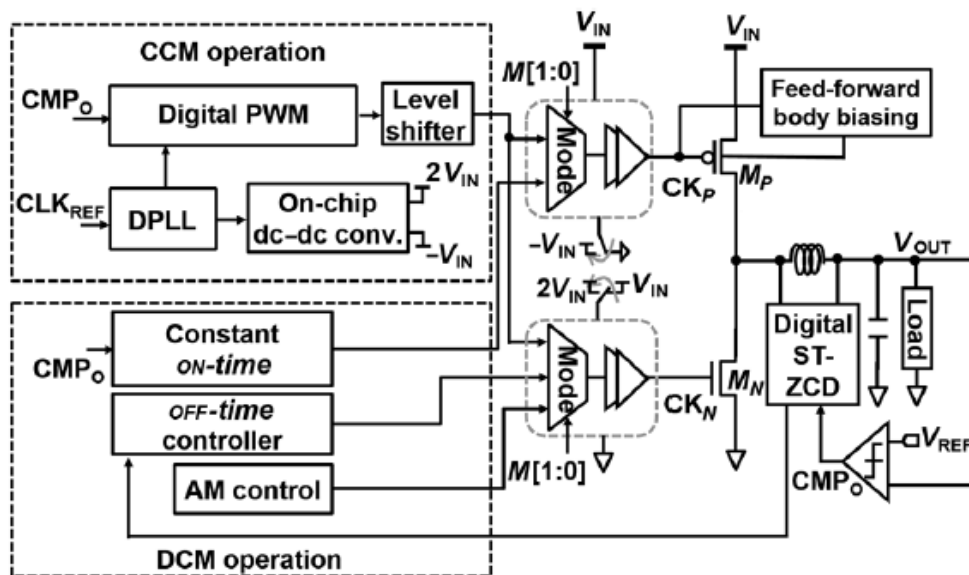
CCM operation

$CMP_O$

Digital PWM

Level shifter

$CLK_{REF}$

DPLL

On-chip dc–dc conv.

$2V_{IN}$

$-V_{IN}$

$V_{IN}$

$M[1:0]$

Mode

$V_{IN}$

Feed-forward body biasing

$CK_P$

$M_P$

$-V_{IN}$

$2V_{IN}$

$V_{IN}$

$V_{OUT}$

Constant ON-time

$CMP_O$

OFF-time controller

Mode

$CK_N$

$M_N$

Digital ST-ZCD

Load

$M[1:0]$

AM control

$V_{REF}$

$CMP_O$

DCM operation